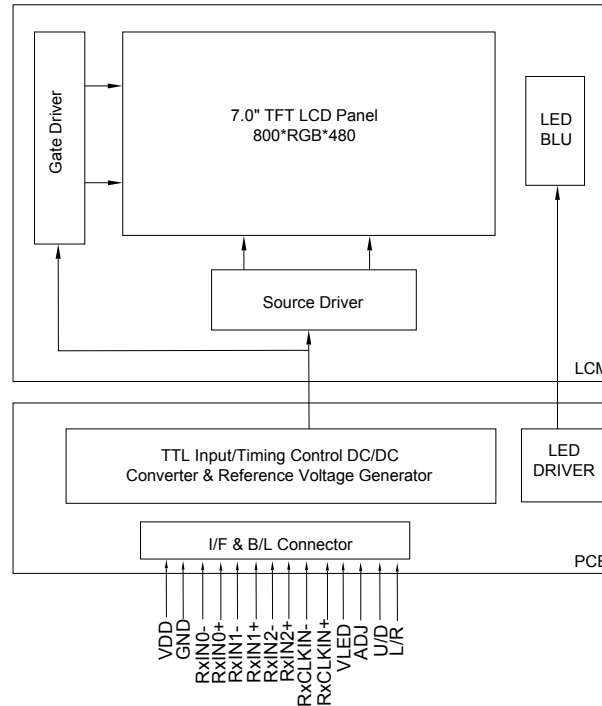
Gate Driver

7.0" TFT LCD Panel
800*RGB*480

LED
BLU

Source Driver

LCM

TTL Input/Timing Control DC/DC
Converter & Reference Voltage Generator

LED
DRIVER

I/F & B/L Connector

PCB

VDD
GND
RxIN0-
RxIN0+
RxIN1-
RxIN1+
RxIN2-
RxIN2+
RxCLKIN-
RxCLKIN+
VLED
ADJ
U/D
L/R